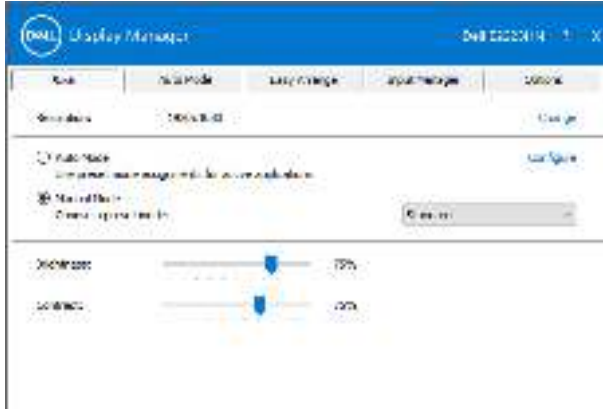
DELL Display Manager

Dell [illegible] ? X

Basic | Auto Mode | Easy Arrange | Input Manager | Options

Resolution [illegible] Change

Auto Mode Configure
Use preset mode assignments for active applications

Manual Mode
Choose a preset mode: Standard

Brightness 75%

Contrast 50%